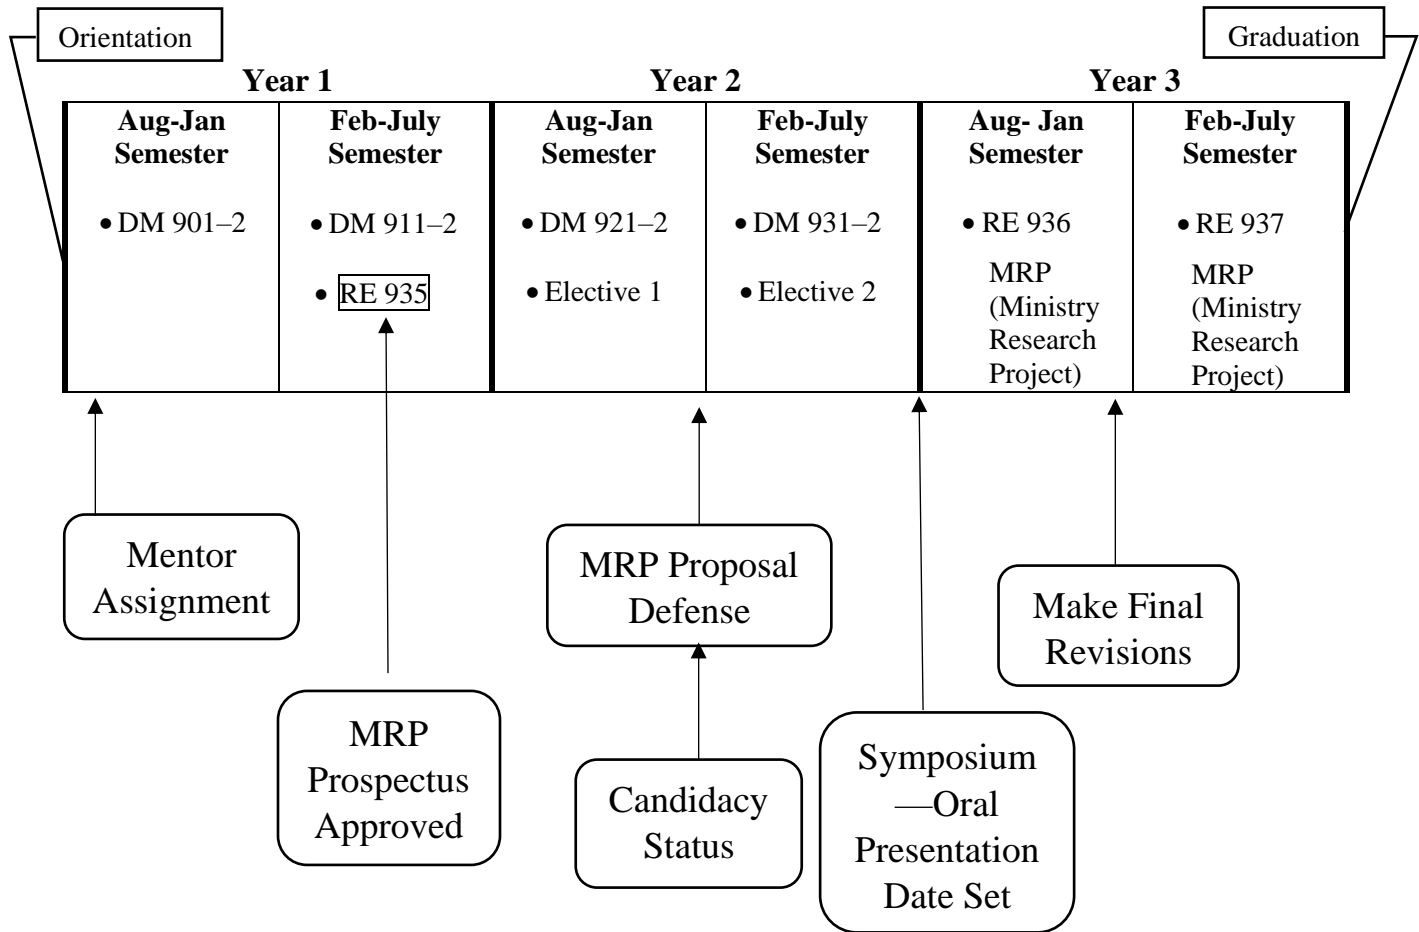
Orientation

Graduation

| Year 1 | | Year 2 | | Year 3 | |
|---|---|---|---|---|---|
| **Aug-Jan Semester** | **Feb-July Semester** | **Aug-Jan Semester** | **Feb-July Semester** | **Aug- Jan Semester** | **Feb-July Semester** |
| • DM 901–2 | • DM 911–2<br>• RE 935 | • DM 921–2<br>• Elective 1 | • DM 931–2<br>• Elective 2 | • RE 936 MRP (Ministry Research Project) | • RE 937 MRP (Ministry Research Project) |

Mentor Assignment

MRP Prospectus Approved

MRP Proposal Defense

Candidacy Status

Symposium —Oral Presentation Date Set

Make Final Revisions